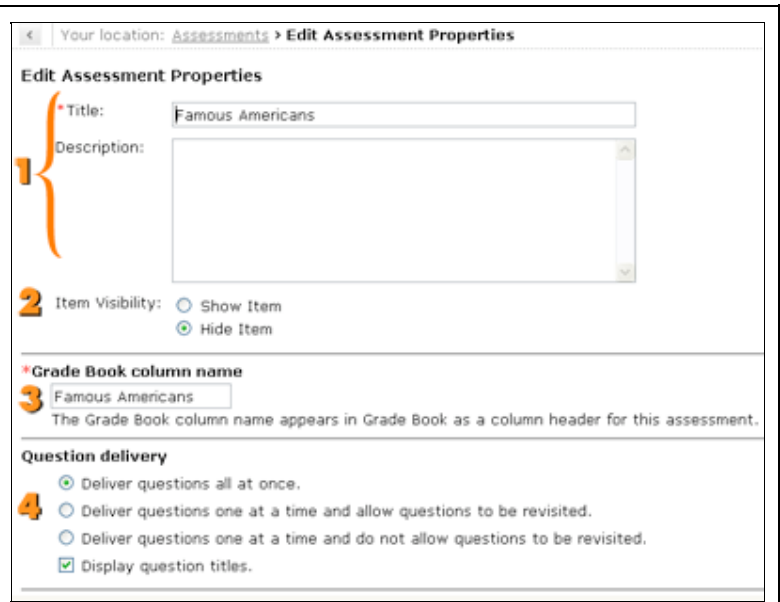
Your location: Assessments > Edit Assessment Properties

Edit Assessment Properties

1

*Title: Famous Americans

Description:

2 Item Visibility: Show Item
Hide Item

*Grade Book column name

3 Famous Americans

The Grade Book column name appears in Grade Book as a column header for this assessment.

Question delivery

4

Deliver questions all at once.

Deliver questions one at a time and allow questions to be revisited.

Deliver questions one at a time and do not allow questions to be revisited.

Display question titles.